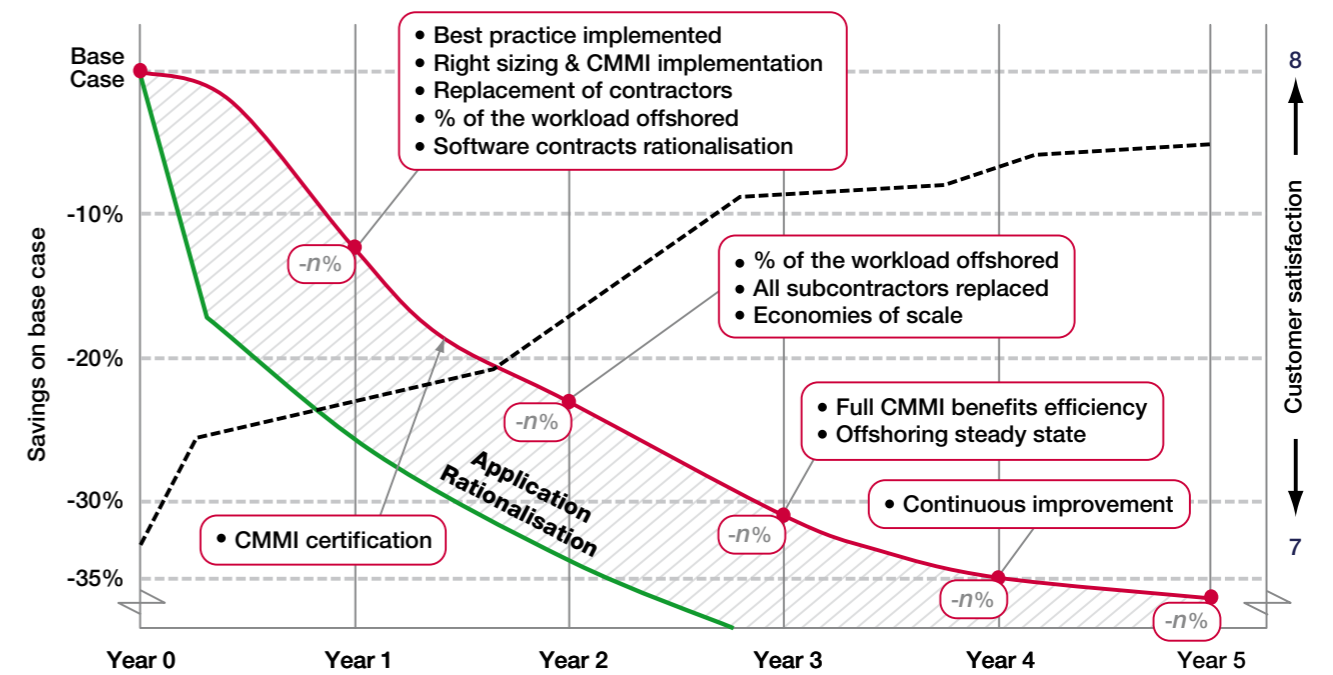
Base Case

-10%

-20%

-30%

-35%

Savings on base case

• Best practice implemented
• Right sizing & CMMI implementation
• Replacement of contractors
• % of the workload offshored
• Software contracts rationalisation

-$n$%

• % of the workload offshored
• All subcontractors replaced
• Economies of scale

-$n$%

• Full CMMI benefits efficiency
• Offshoring steady state

• Continuous improvement

Application Rationalisation

• CMMI certification

-$n$%

-$n$%

-$n$%

8

Customer satisfaction

7

Year 0 Year 1 Year 2 Year 3 Year 4 Year 5